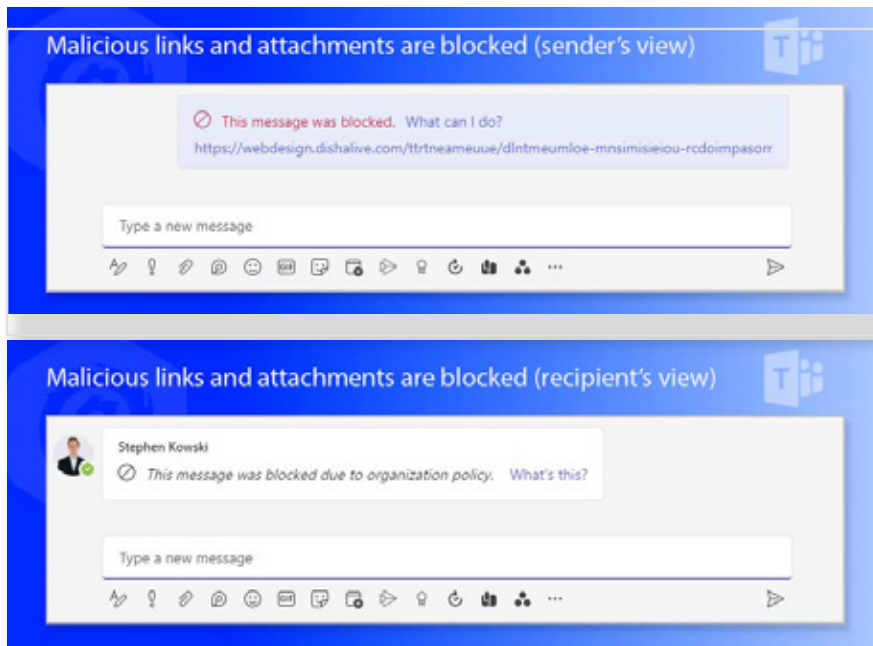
Malicious links and attachments are blocked (sender's view)

This message was blocked. What can I do?
https://webdesign.dishalive.com/ttrtneameuue/dlntmeumloe-mnsimisieiou-rcdoimpasorr

Type a new message

GIF

···

Malicious links and attachments are blocked (recipient's view)

Stephen Kowski
This message was blocked due to organization policy. What's this?

Type a new message

GIF

···